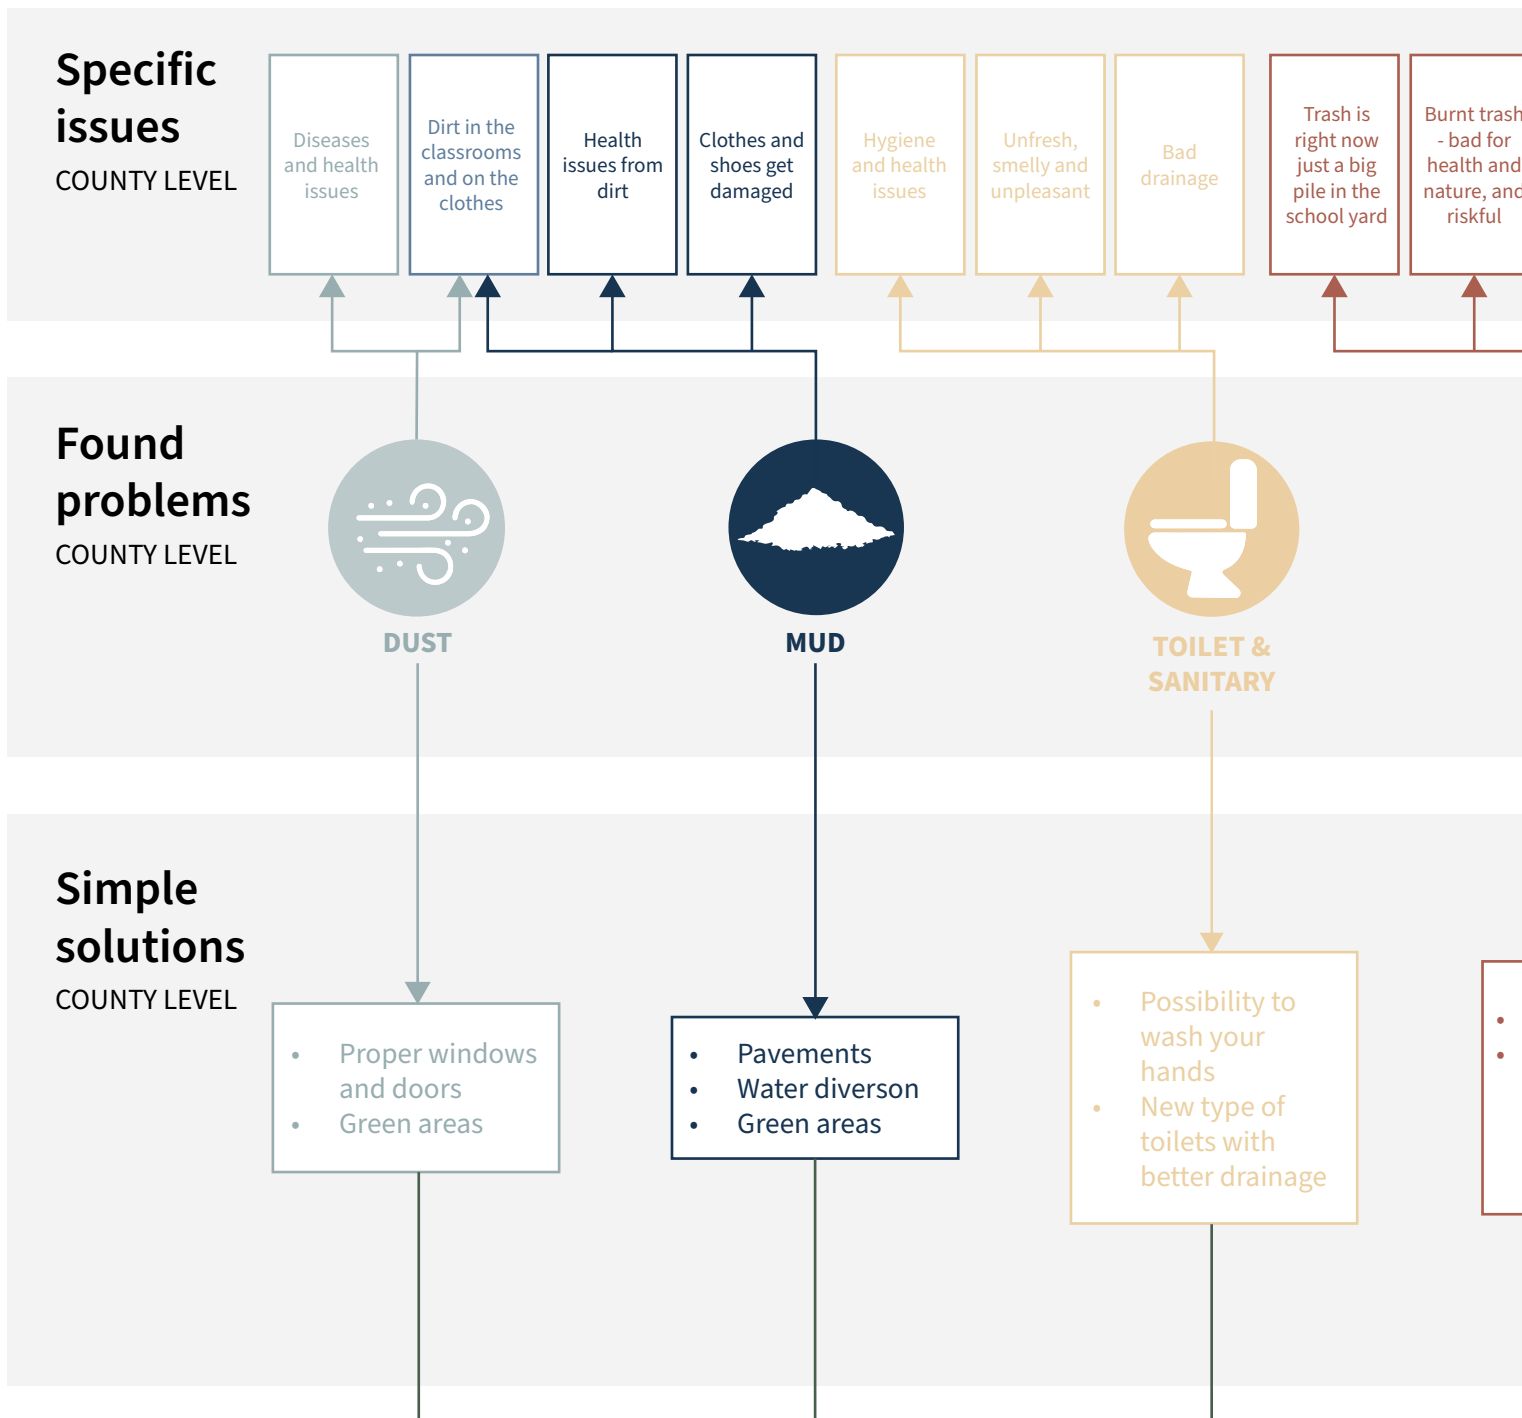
Specific issues
COUNTY LEVEL

Diseases and health issues

Dirt in the classrooms and on the clothes

Health issues from dirt

Clothes and shoes get damaged

Hygiene and health issues

Unfresh, smelly and unpleasant

Bad drainage

Trash is right now just a big pile in the school yard

Burnt trash - bad for health and nature, and riskful

Found problems
COUNTY LEVEL

DUST

MUD

TOILET & SANITARY

Simple solutions
COUNTY LEVEL

- Proper windows and doors
- Green areas

- Pavements
- Water diverson
- Green areas

- Possibility to wash your hands
- New type of toilets with better drainage

•
•